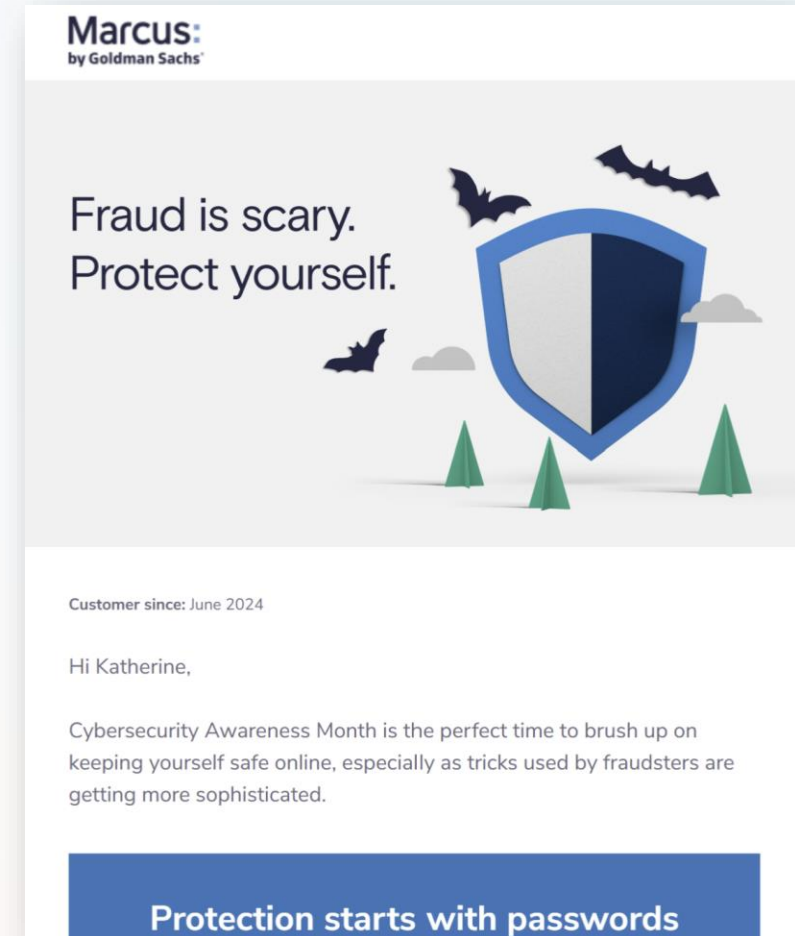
Marcus:
by Goldman Sachs

Fraud is scary.
Protect yourself.

Customer since: June 2024

Hi Katherine,

Cybersecurity Awareness Month is the perfect time to brush up on keeping yourself safe online, especially as tricks used by fraudsters are getting more sophisticated.

Protection starts with passwords